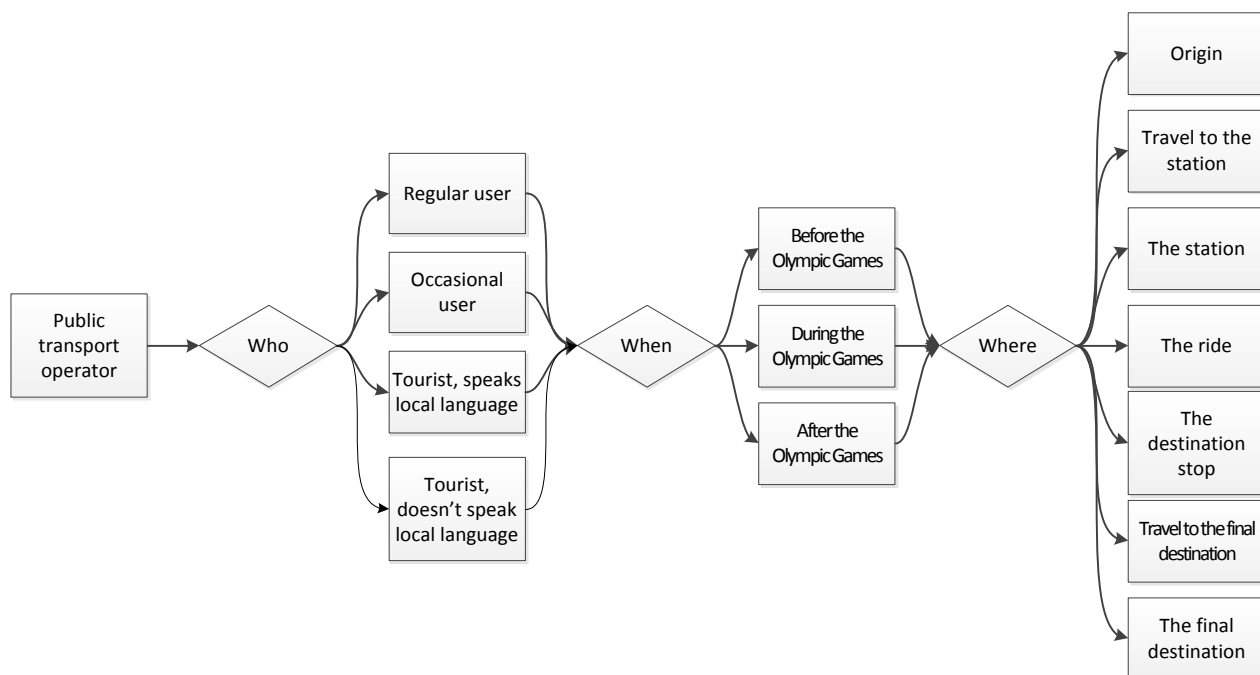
Public transport operator

Who

Regular user

Occasional user

Tourist, speaks local language

Tourist, doesn't speak local language

When

Before the Olympic Games

During the Olympic Games

After the Olympic Games

Where

Origin

Travel to the station

The station

The ride

The destination stop

Travel to the final destination

The final destination